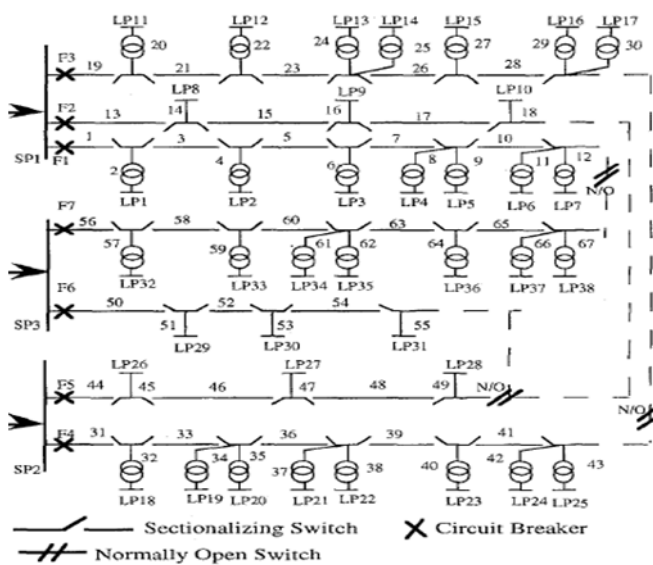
LP11 LP12 LP13 LP14 LP15 LP16 LP17
20 22 24 25 27 29 30
F3 19 21 23 26 28
LP8 LP9 LP10
F2 13 14 15 16 17 18
1 3 5 7 10
SP1 F1
2 4 6 8 9 11 12
LP1 LP2 LP3 LP4 LP5 LP6 LP7
N/O
F7 56 58 60 63 65
57 59 61 62 64 66 67
LP32 LP33 LP34 LP35 LP36 LP37 LP38
F6 50 52 54
SP3 51 53 55
LP29 LP30 LP31
LP26 LP27 LP28
F5 44 45 46 47 48 49 N/O
N/O
F4 31 33 36 39 41
SP2 32 34 35 37 38 40 42 43
LP18 LP19 LP20 LP21 LP22 LP23 LP24 LP25

Sectionalizing Switch
Circuit Breaker
Normally Open Switch